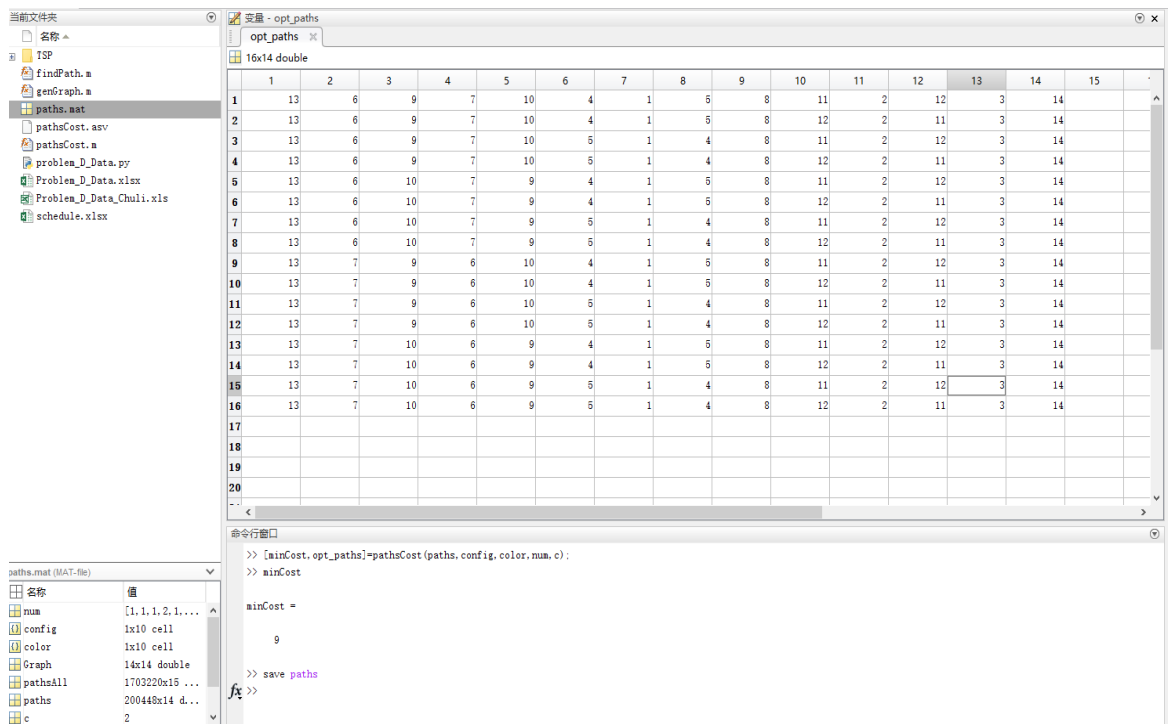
当前文件夹

名称 ▲

TSP
findPath.m
genGraph.m
paths.mat
pathsCost.asv
pathsCost.m
problem_D_Data.py
Problem_D_Data.xlsx
Problem_D_Data_Chuli.xls
schedule.xlsx

变量 - opt_paths

opt_paths

16x14 double

| | 1 | 2 | 3 | 4 | 5 | 6 | 7 | 8 | 9 | 10 | 11 | 12 | 13 | 14 | 15 |
|---|---|---|---|---|---|---|---|---|---|---|---|---|---|---|---|
| 1 | 13 | 6 | 9 | 7 | 10 | 4 | 1 | 5 | 8 | 11 | 2 | 12 | 3 | 14 | |
| 2 | 13 | 6 | 9 | 7 | 10 | 4 | 1 | 5 | 8 | 12 | 2 | 11 | 3 | 14 | |
| 3 | 13 | 6 | 9 | 7 | 10 | 5 | 1 | 4 | 8 | 11 | 2 | 12 | 3 | 14 | |
| 4 | 13 | 6 | 9 | 7 | 10 | 5 | 1 | 4 | 8 | 12 | 2 | 11 | 3 | 14 | |
| 5 | 13 | 6 | 10 | 7 | 9 | 4 | 1 | 5 | 8 | 11 | 2 | 12 | 3 | 14 | |
| 6 | 13 | 6 | 10 | 7 | 9 | 4 | 1 | 5 | 8 | 12 | 2 | 11 | 3 | 14 | |
| 7 | 13 | 6 | 10 | 7 | 9 | 5 | 1 | 4 | 8 | 11 | 2 | 12 | 3 | 14 | |
| 8 | 13 | 6 | 10 | 7 | 9 | 5 | 1 | 4 | 8 | 12 | 2 | 11 | 3 | 14 | |
| 9 | 13 | 7 | 9 | 6 | 10 | 4 | 1 | 5 | 8 | 11 | 2 | 12 | 3 | 14 | |
| 10 | 13 | 7 | 9 | 6 | 10 | 4 | 1 | 5 | 8 | 12 | 2 | 11 | 3 | 14 | |
| 11 | 13 | 7 | 9 | 6 | 10 | 5 | 1 | 4 | 8 | 11 | 2 | 12 | 3 | 14 | |
| 12 | 13 | 7 | 9 | 6 | 10 | 5 | 1 | 4 | 8 | 12 | 2 | 11 | 3 | 14 | |
| 13 | 13 | 7 | 10 | 6 | 9 | 4 | 1 | 5 | 8 | 11 | 2 | 12 | 3 | 14 | |
| 14 | 13 | 7 | 10 | 6 | 9 | 4 | 1 | 5 | 8 | 12 | 2 | 11 | 3 | 14 | |
| 15 | 13 | 7 | 10 | 6 | 9 | 5 | 1 | 4 | 8 | 11 | 2 | 12 | 3 | 14 | |
| 16 | 13 | 7 | 10 | 6 | 9 | 5 | 1 | 4 | 8 | 12 | 2 | 11 | 3 | 14 | |
| 17 | | | | | | | | | | | | | | | |
| 18 | | | | | | | | | | | | | | | |
| 19 | | | | | | | | | | | | | | | |
| 20 | | | | | | | | | | | | | | | |

命令行窗口

>> [minCost,opt_paths]=pathsCost(paths,config,color,num,c);
>> minCost

minCost =

9

>> save paths
fx >>

paths.mat (MAT-file)

| 名称 | 值 |
|---|---|
| num | [1,1,1,2,1,... |
| config | 1x10 cell |
| color | 1x10 cell |
| Graph | 14x14 double |
| pathsAll | 1703220x15 ... |
| paths | 200448x14 d... |
| c | 2 |